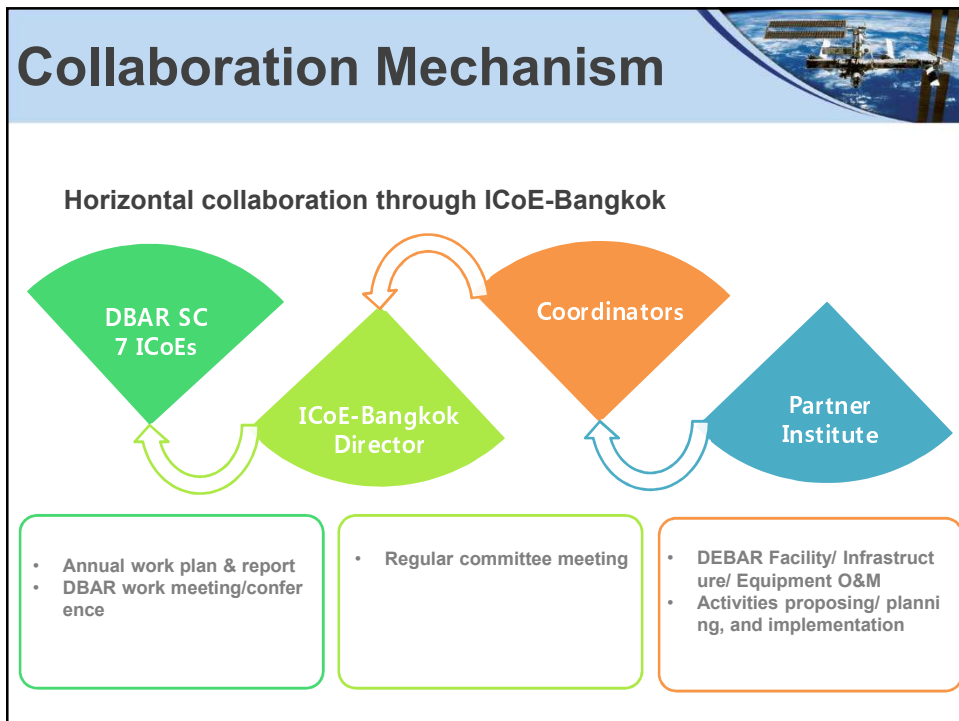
Collaboration Mechanism

Horizontal collaboration through ICoE-Bangkok

DBAR SC 7 ICoEs

ICoE-Bangkok Director

Coordinators

Partner Institute

- Annual work plan & report
- DBAR work meeting/conference

- Regular committee meeting

- DEBAR Facility/ Infrastructure/ Equipment O&M
- Activities proposing/ planning, and implementation